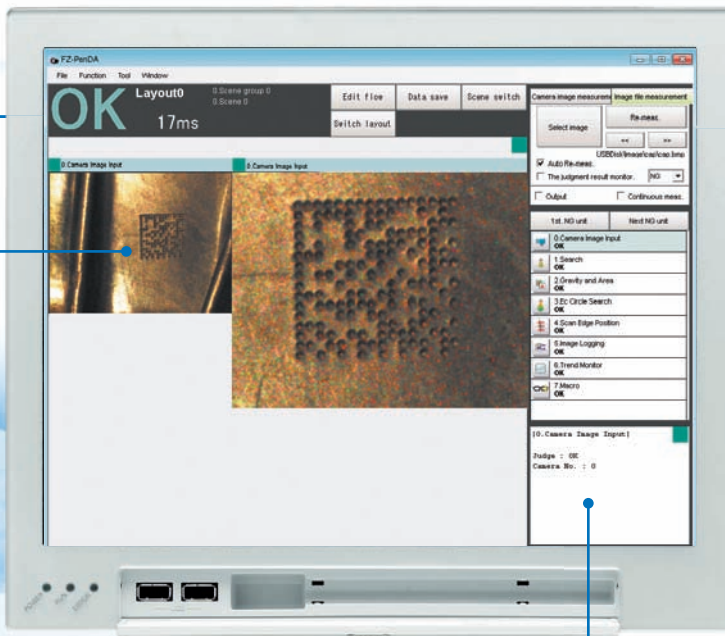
FZ-PanDA

File Function Tool Window

OK

Layout0

17ms

0.Scene group 0
0.Scene 0

Edit flow

Data save

Scene switch

Switch layout

Camera image measurement

Image file measurement

Select image

Re-meas.

<<

>>

USBDisk\Image\cap\cap.bmp

Auto Re-meas.

The judgment result monitor.

NG

Output

Continuous meas.

0.Camera Image Input

0.Camera Image Input

1st. NG unit

Next NG unit

0.Camera Image Input
OK

1.Search
OK

2.Gravity and Area
OK

3.Ec Circle Search
OK

4.Scan Edge Position
OK

5.Image Logging
OK

6.Trend Monitor
OK

7.Macro
OK

[0.Camera Image Input]

Judge : OK
Camera No. : 0

POWER RUN ERROR